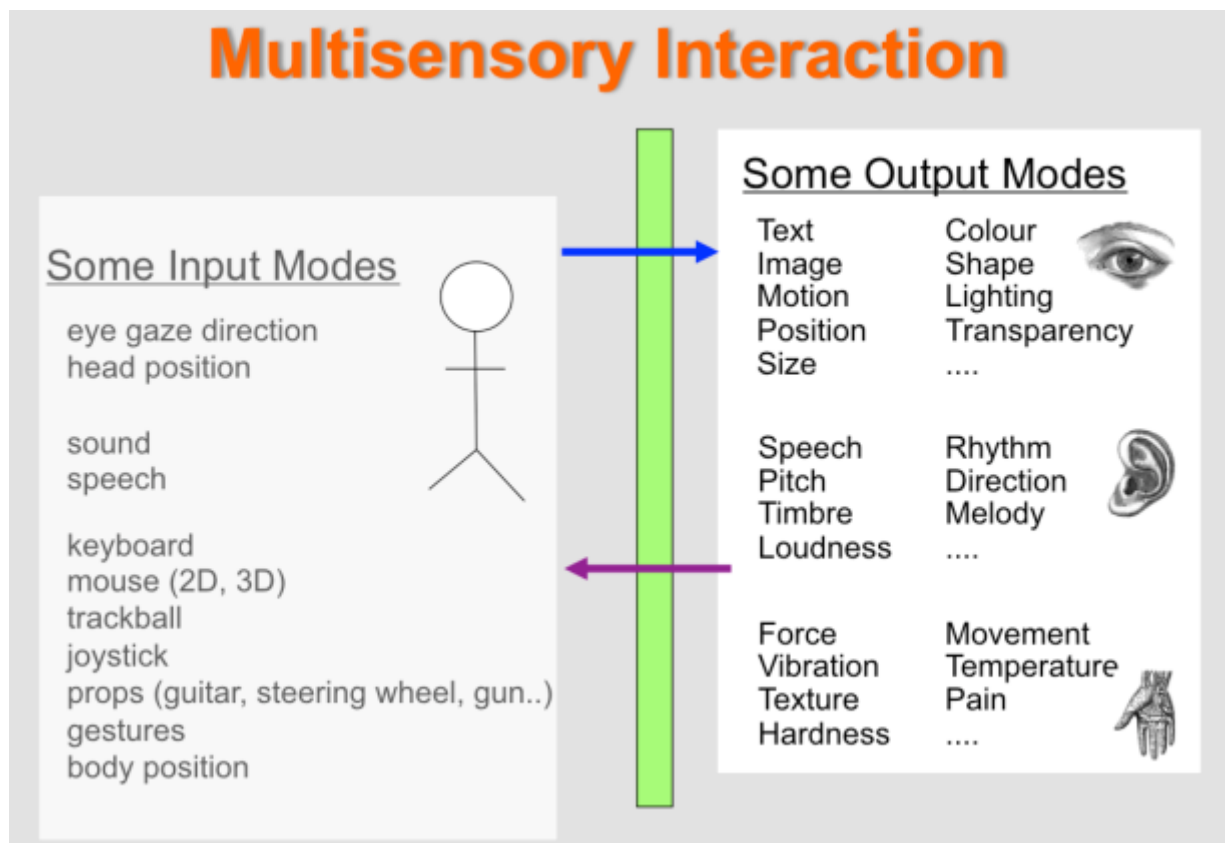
Multisensory Interaction

Some Input Modes

eye gaze direction
head position

sound
speech

keyboard
mouse (2D, 3D)
trackball
joystick
props (guitar, steering wheel, gun..)
gestures
body position

Some Output Modes

Text
Image
Motion
Position
Size

Colour
Shape
Lighting
Transparency
....

Speech
Pitch
Timbre
Loudness

Rhythm
Direction
Melody
....

Force
Vibration
Texture
Hardness

Movement
Temperature
Pain
....